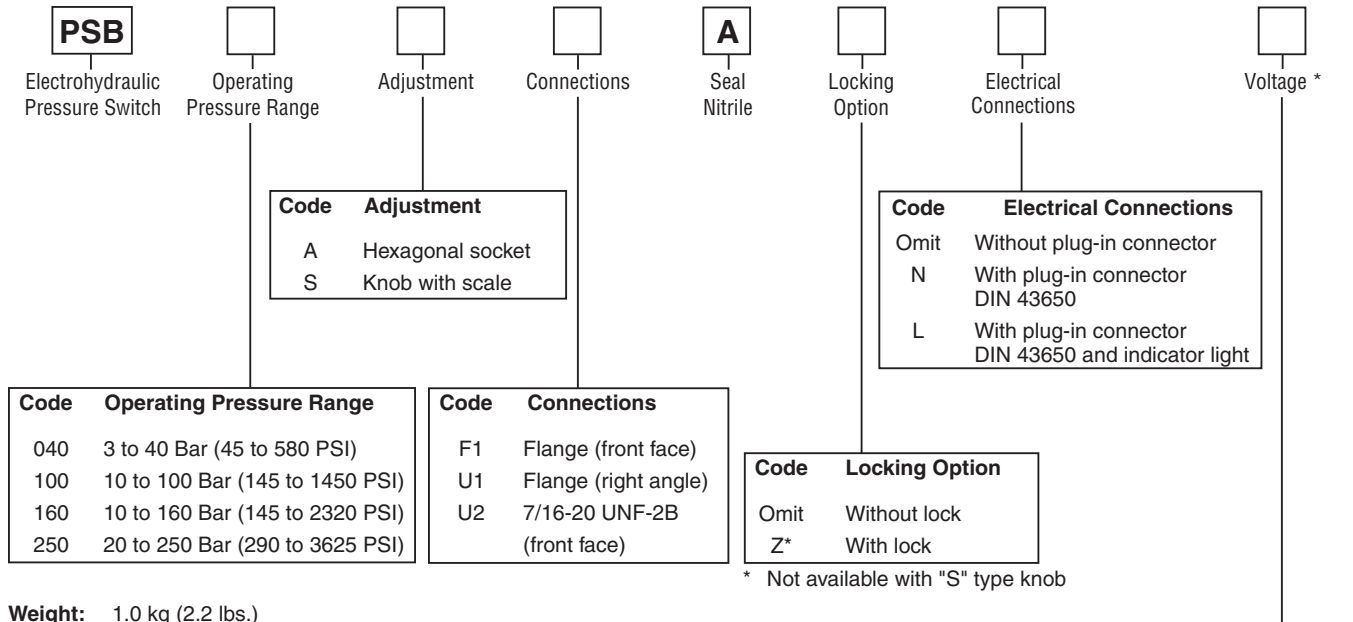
PSB

Electrohydraulic Pressure Switch

Operating Pressure Range

Adjustment

Connections

A

Seal Nitrile

Locking Option

Electrical Connections

Voltage *

| Code | Adjustment |
|---|---|
| A | Hexagonal socket |
| S | Knob with scale |

| Code | Electrical Connections |
|---|---|
| Omit | Without plug-in connector |
| N | With plug-in connector DIN 43650 |
| L | With plug-in connector DIN 43650 and indicator light |

| Code | Operating Pressure Range |
|---|---|
| 040 | 3 to 40 Bar (45 to 580 PSI) |
| 100 | 10 to 100 Bar (145 to 1450 PSI) |
| 160 | 10 to 160 Bar (145 to 2320 PSI) |
| 250 | 20 to 250 Bar (290 to 3625 PSI) |

| Code | Connections |
|---|---|
| F1 | Flange (front face) |
| U1 | Flange (right angle) |
| U2 | 7/16-20 UNF-2B (front face) |

| Code | Locking Option |
|---|---|
| Omit | Without lock |
| Z* | With lock |

* Not available with "S" type knob

Weight: 1.0 kg (2.2 lbs.)